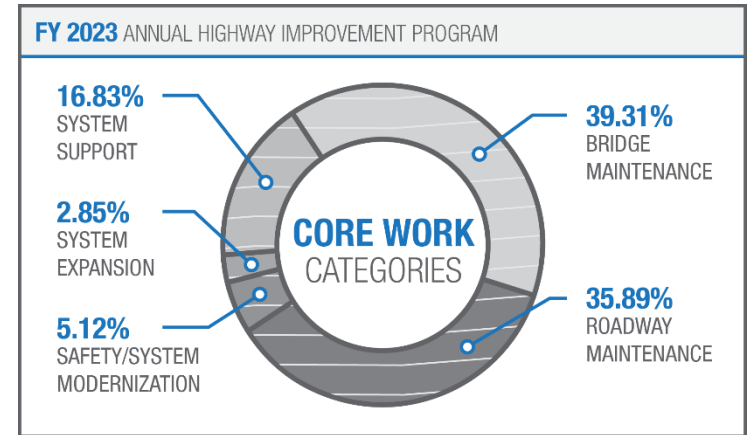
FY 2023 ANNUAL HIGHWAY IMPROVEMENT PROGRAM

16.83%
SYSTEM SUPPORT

2.85%
SYSTEM EXPANSION

5.12%
SAFETY/SYSTEM MODERNIZATION

CORE WORK
CATEGORIES

39.31%
BRIDGE MAINTENANCE

35.89%
ROADWAY MAINTENANCE